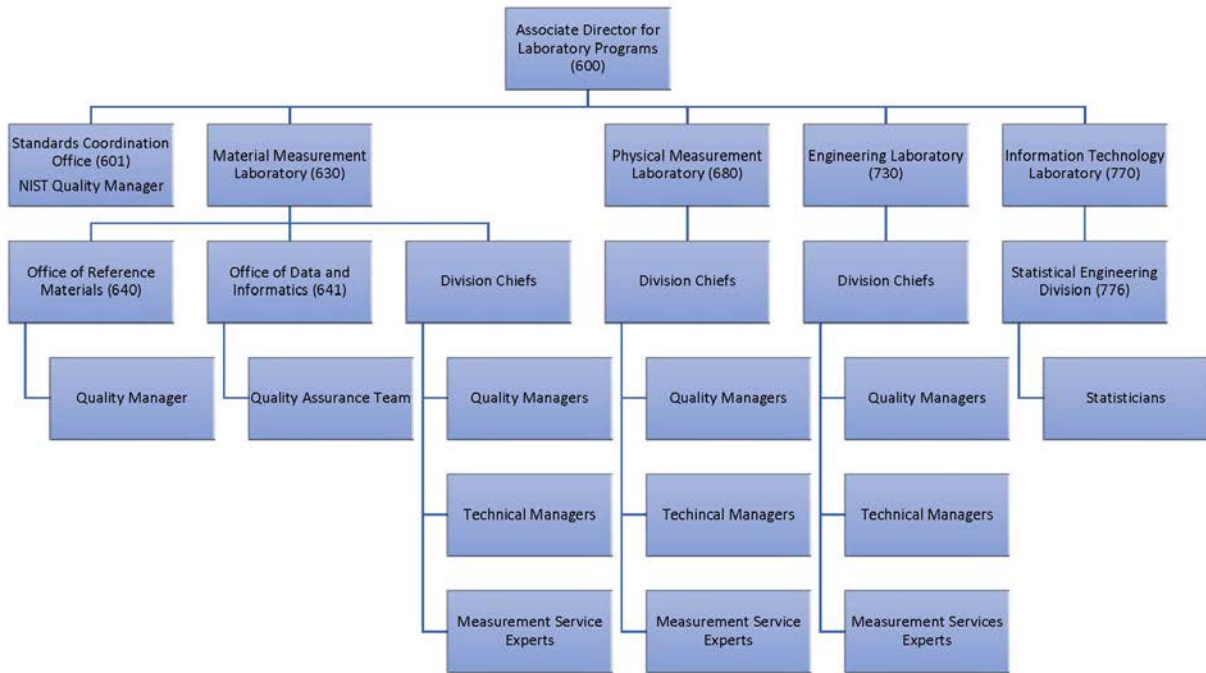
Associate Director for Laboratory Programs (600)

Standards Coordination Office (601)
NIST Quality Manager

Material Measurement Laboratory (630)

Physical Measurement Laboratory (680)

Engineering Laboratory (730)

Information Technology Laboratory (770)

Office of Reference Materials (640)

Office of Data and Informatics (641)

Division Chiefs

Division Chiefs

Division Chiefs

Statistical Engineering Division (776)

Quality Manager

Quality Assurance Team

Quality Managers

Quality Managers

Quality Managers

Statisticians

Technical Managers

Techincal Managers

Technical Managers

Measurement Service Experts

Measurement Service Experts

Measurement Services Experts